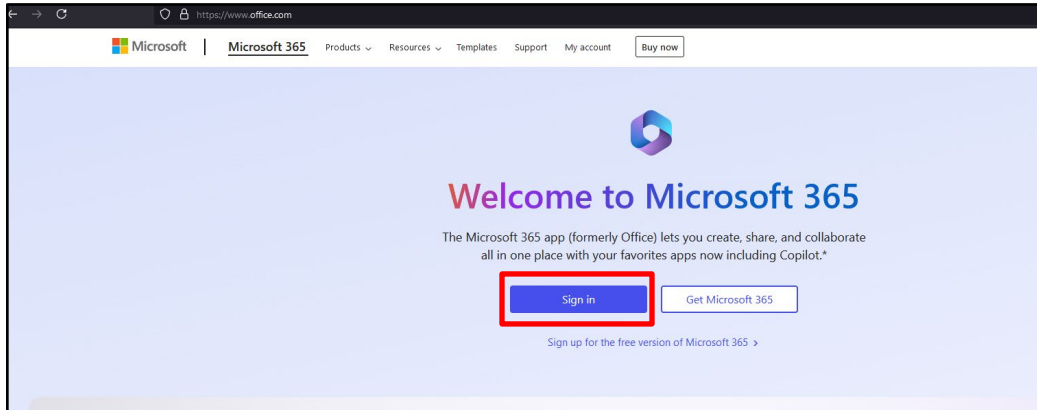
https://www.office.com

Microsoft | Microsoft 365 Products Resources Templates Support My account Buy now

Welcome to Microsoft 365

The Microsoft 365 app (formerly Office) lets you create, share, and collaborate all in one place with your favorites apps now including Copilot.*

Sign in

Get Microsoft 365

Sign up for the free version of Microsoft 365 ›